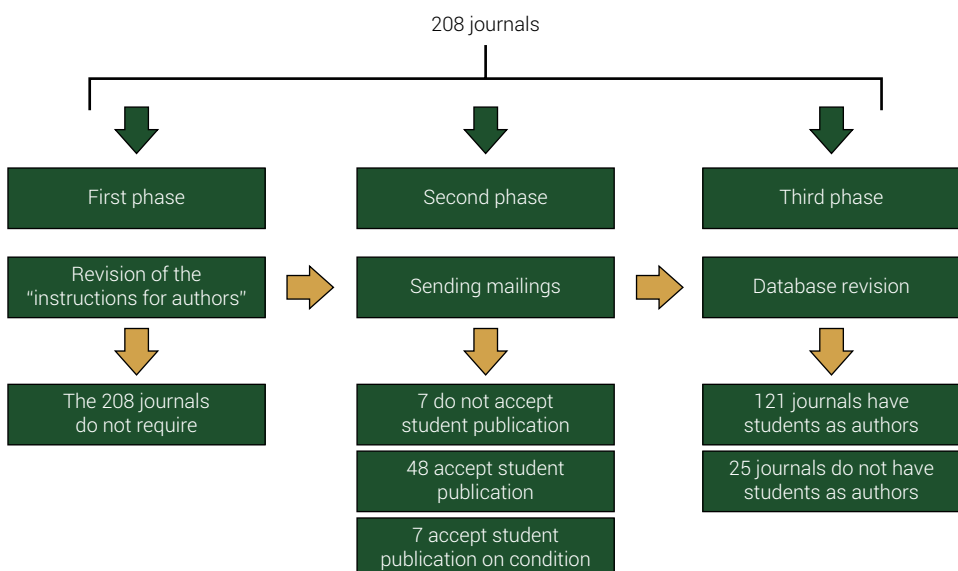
208 journals

First phase

Revision of the "instructions for authors"

The 208 journals do not require

Second phase

Sending mailings

7 do not accept student publication

48 accept student publication

7 accept student publication on condition

Third phase

Database revision

121 journals have students as authors

25 journals do not have students as authors